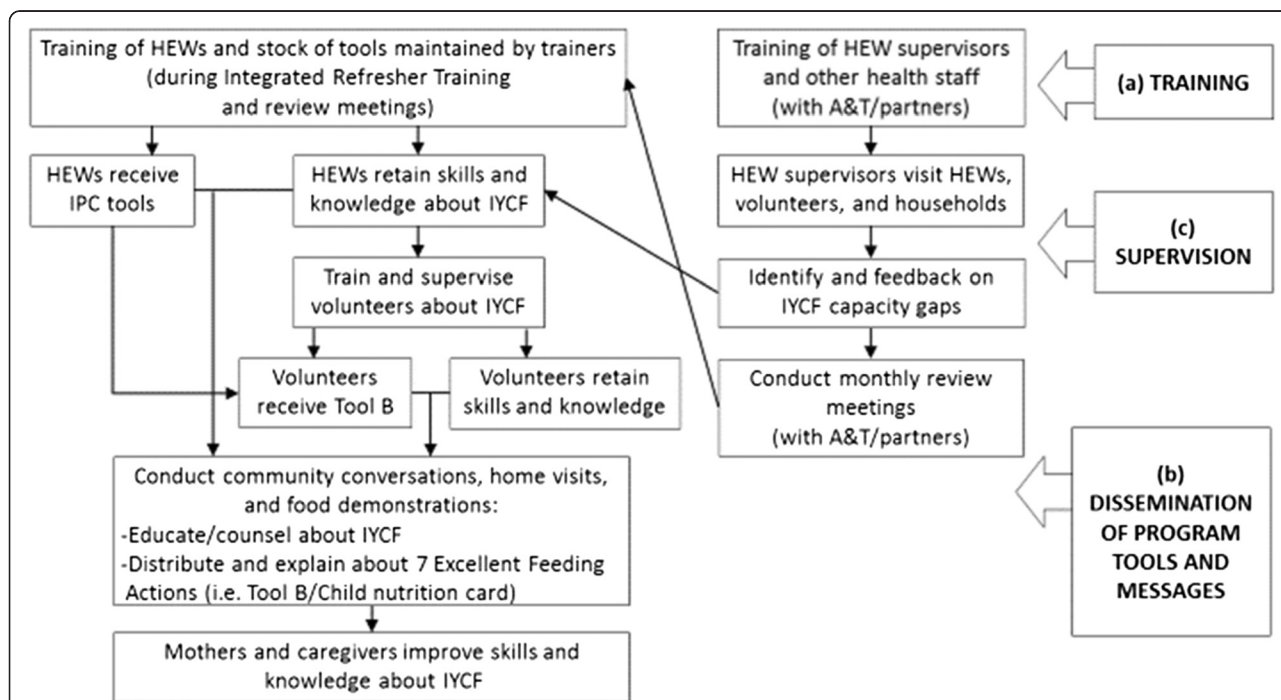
Training of HEWs and stock of tools maintained by trainers (during Integrated Refresher Training and review meetings)

Training of HEW supervisors and other health staff (with A&T/partners)

(a) TRAINING

HEWs receive IPC tools

HEWs retain skills and knowledge about IYCF

HEW supervisors visit HEWs, volunteers, and households

(c) SUPERVISION

Train and supervise volunteers about IYCF

Identify and feedback on IYCF capacity gaps

Volunteers receive Tool B

Volunteers retain skills and knowledge

Conduct monthly review meetings (with A&T/partners)

Conduct community conversations, home visits, and food demonstrations:
-Educate/counsel about IYCF
-Distribute and explain about 7 Excellent Feeding Actions (i.e. Tool B/Child nutrition card)

(b) DISSEMINATION OF PROGRAM TOOLS AND MESSAGES

Mothers and caregivers improve skills and knowledge about IYCF